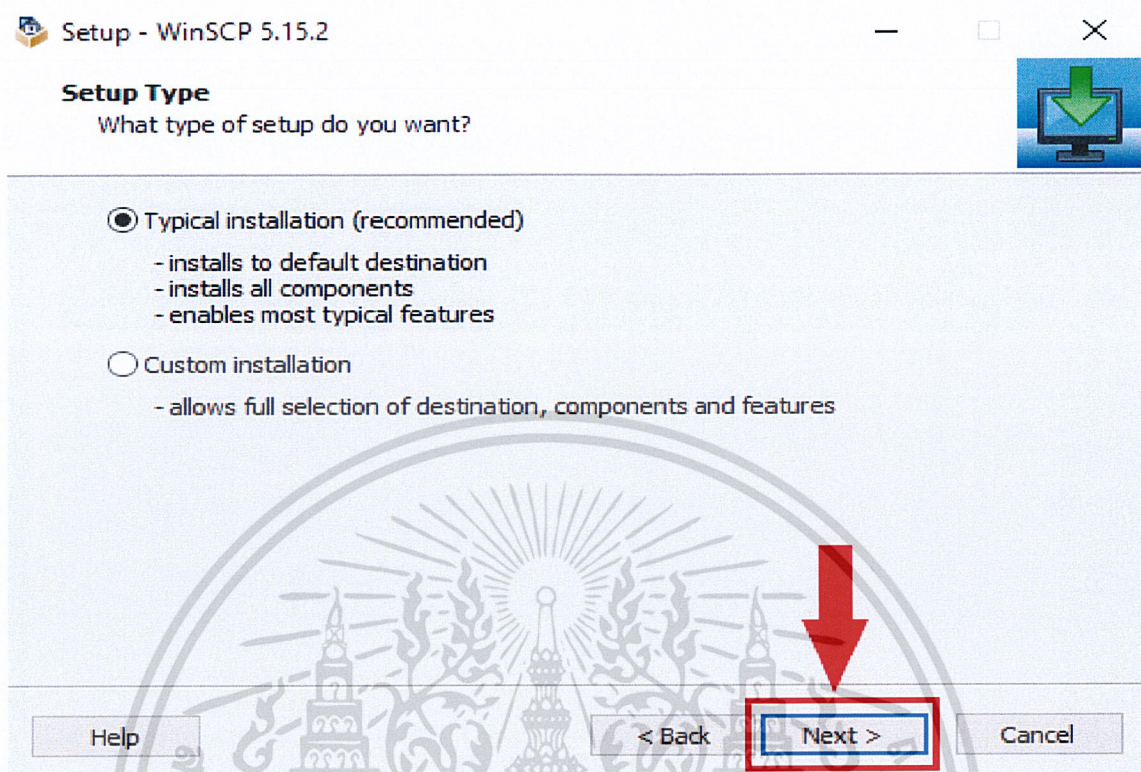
Setup - WinSCP 5.15.2

Setup Type
What type of setup do you want?

Typical installation (recommended)

- installs to default destination
- installs all components
- enables most typical features

Custom installation

- allows full selection of destination, components and features

Help

< Back

Next >

Cancel